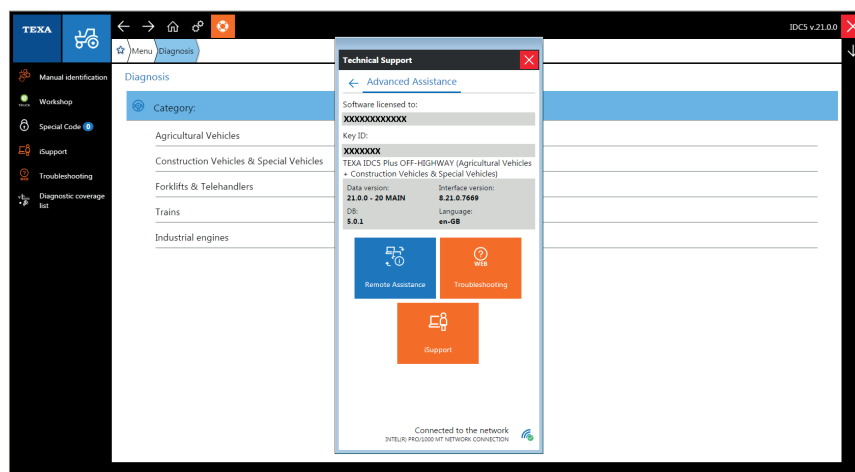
TEXA

IDC5 v.21.0.0

Menu Diagnosis

Manual identification
Workshop
Special Code 0
iSupport
Troubleshooting
Diagnostic coverage list

Diagnosis

Category:

Agricultural Vehicles
Construction Vehicles & Special Vehicles
Forklifts & Telehandlers
Trains
Industrial engines

Technical Support

Advanced Assistance

Software licensed to:
XXXXXXXXXXXX

Key ID:
XXXXXXX

TEXA IDC5 Plus OFF-HIGHWAY (Agricultural Vehicles + Construction Vehicles & Special Vehicles)

| Data version: | Interface version: |
|---|---|
| 21.0.0 - 20 MAIN | 8.21.0.7669 |
| DB: | Language: |
| 5.0.1 | en-GB |

Remote Assistance
WEB
Troubleshooting
iSupport

Connected to the network
INTEL(R) PRO/1000 MT NETWORK CONNECTION